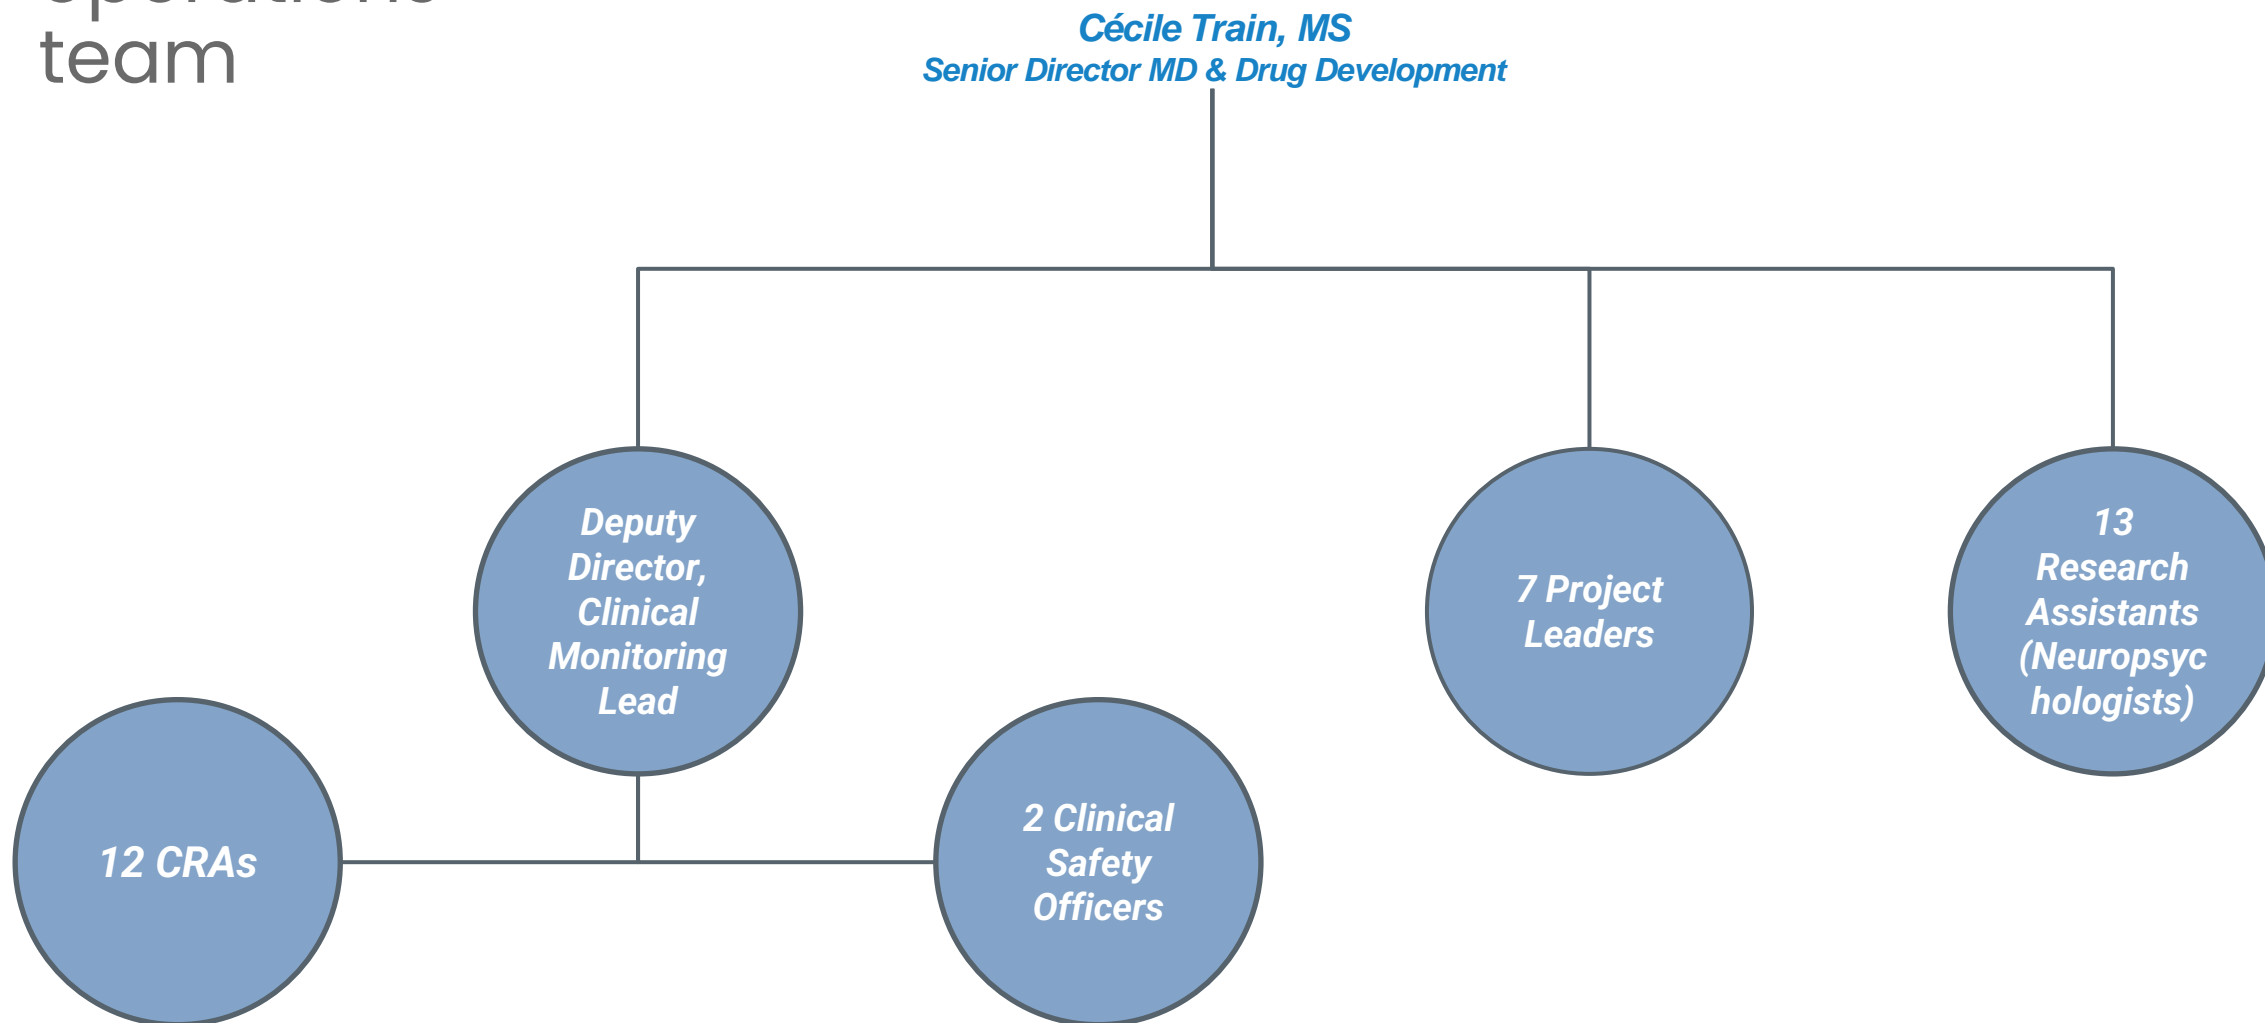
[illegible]
team

Cécile Train, MS
Senior Director MD & Drug Development

Deputy Director, Clinical Monitoring Lead

7 Project Leaders

13 Research Assistants (Neuropsychologists)

12 CRAs

2 Clinical Safety Officers